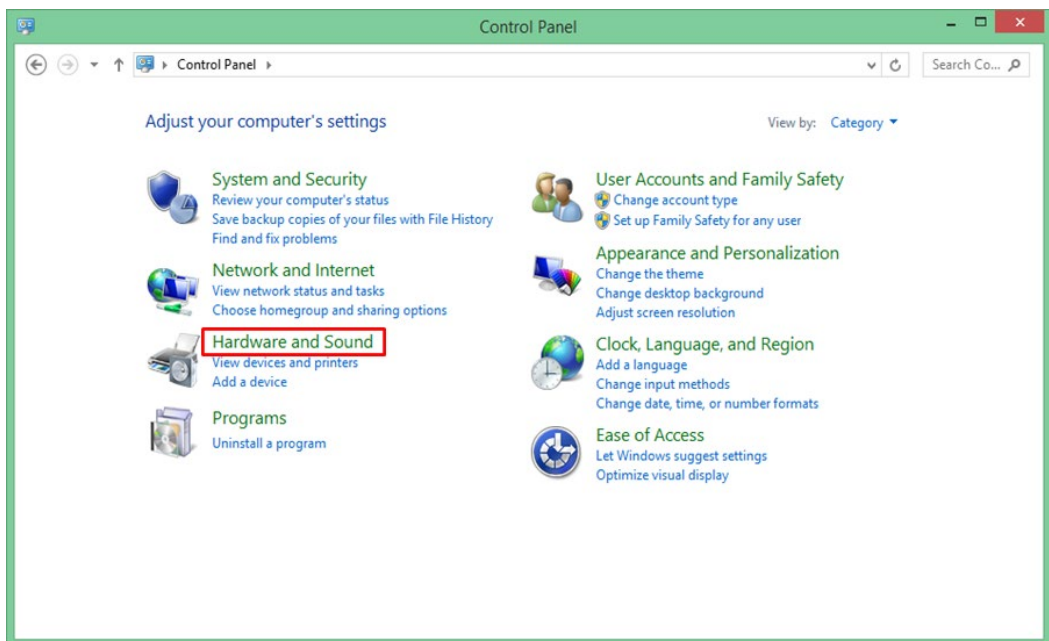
Control Panel

Control Panel

Search Co...

Adjust your computer's settings

View by: Category

System and Security
Review your computer's status
Save backup copies of your files with File History
Find and fix problems

Network and Internet
View network status and tasks
Choose homegroup and sharing options

Hardware and Sound
View devices and printers
Add a device

Programs
Uninstall a program

User Accounts and Family Safety
Change account type
Set up Family Safety for any user

Appearance and Personalization
Change the theme
Change desktop background
Adjust screen resolution

Clock, Language, and Region
Add a language
Change input methods
Change date, time, or number formats

Ease of Access
Let Windows suggest settings
Optimize visual display